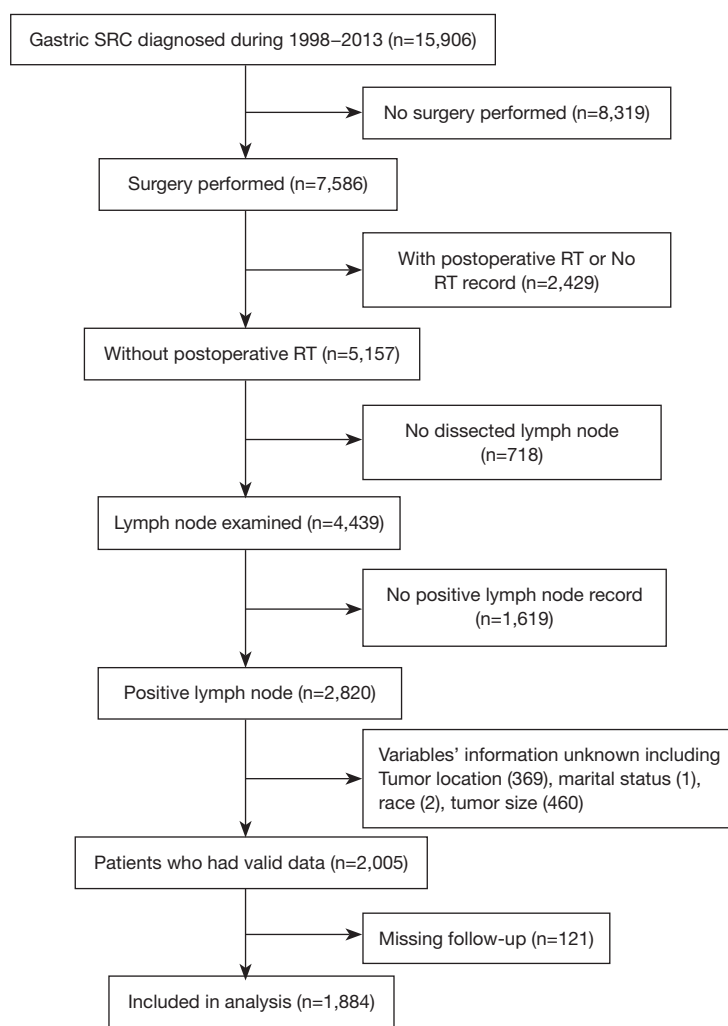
Gastric SRC diagnosed during 1998−2013 (n=15,906)

No surgery performed (n=8,319)

Surgery performed (n=7,586)

With postoperative RT or No RT record (n=2,429)

Without postoperative RT (n=5,157)

No dissected lymph node (n=718)

Lymph node examined (n=4,439)

No positive lymph node record (n=1,619)

Positive lymph node (n=2,820)

Variables' information unknown including Tumor location (369), marital status (1), race (2), tumor size (460)

Patients who had valid data (n=2,005)

Missing follow-up (n=121)

Included in analysis (n=1,884)